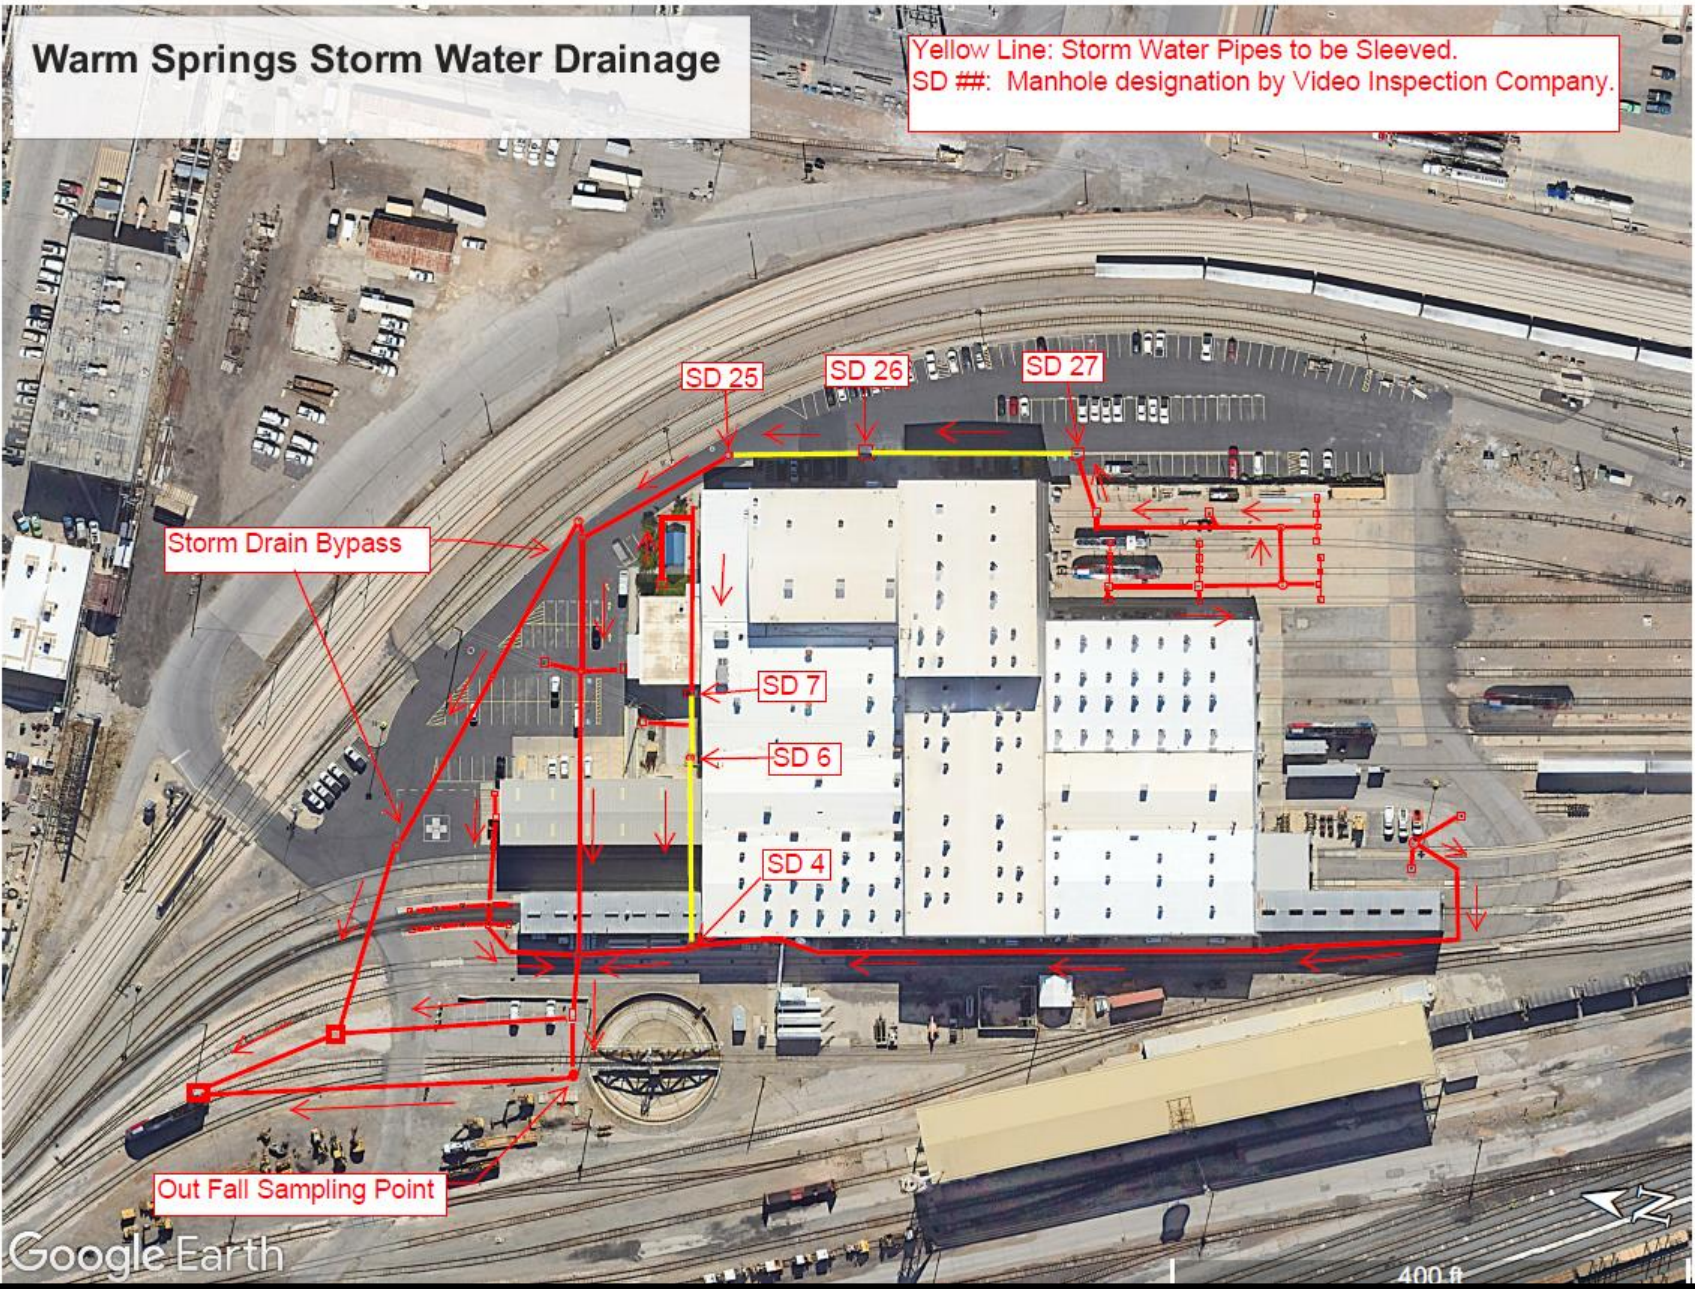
Warm Springs Storm Water Drainage

Yellow Line: Storm Water Pipes to be Sleeved.
SD ##: Manhole designation by Video Inspection Company.

SD 25

SD 26

SD 27

Storm Drain Bypass

SD 7

SD 6

SD 4

Out Fall Sampling Point

Google Earth

400 ft

N